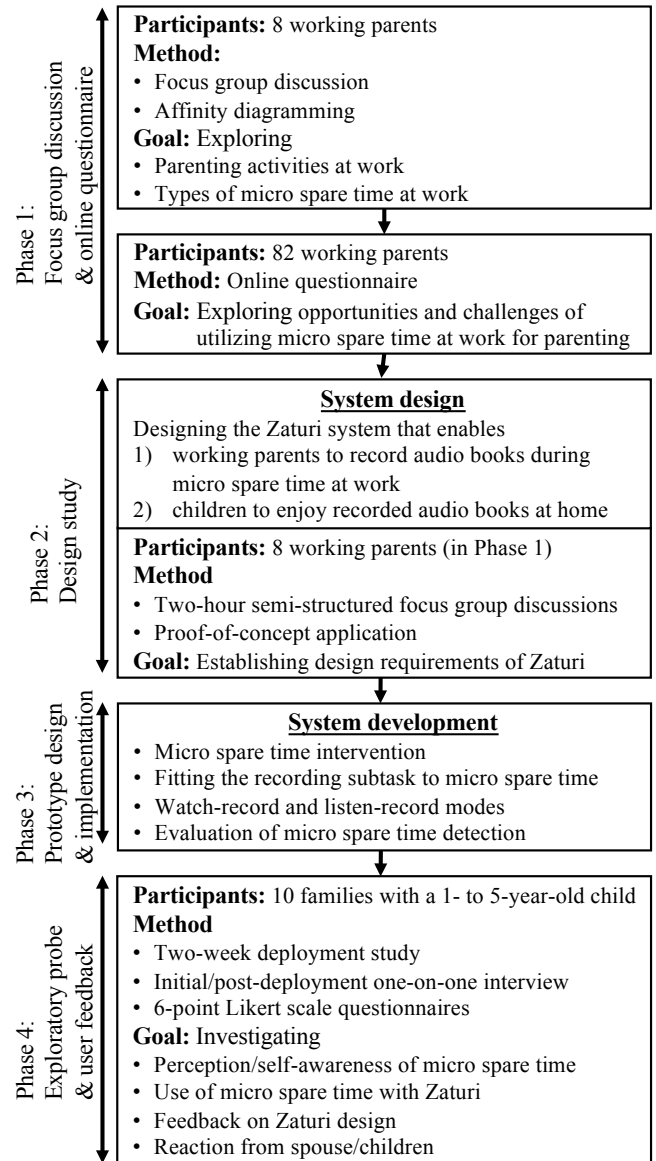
Phase 1: Focus group discussion & online questionnaire

**Participants:** 8 working parents
**Method:**
• Focus group discussion
• Affinity diagramming
**Goal:** Exploring
• Parenting activities at work
• Types of micro spare time at work

**Participants:** 82 working parents
**Method:** Online questionnaire
**Goal:** Exploring opportunities and challenges of utilizing micro spare time at work for parenting

Phase 2: Design study

**System design**
Designing the Zaturi system that enables
1) working parents to record audio books during micro spare time at work
2) children to enjoy recorded audio books at home

**Participants:** 8 working parents (in Phase 1)
**Method**
• Two-hour semi-structured focus group discussions
• Proof-of-concept application
**Goal:** Establishing design requirements of Zaturi

Phase 3: Prototype design & implementation

**System development**
• Micro spare time intervention
• Fitting the recording subtask to micro spare time
• Watch-record and listen-record modes
• Evaluation of micro spare time detection

Phase 4: Exploratory probe & user feedback

**Participants:** 10 families with a 1- to 5-year-old child
**Method**
• Two-week deployment study
• Initial/post-deployment one-on-one interview
• 6-point Likert scale questionnaires
**Goal:** Investigating
• Perception/self-awareness of micro spare time
• Use of micro spare time with Zaturi
• Feedback on Zaturi design
• Reaction from spouse/children